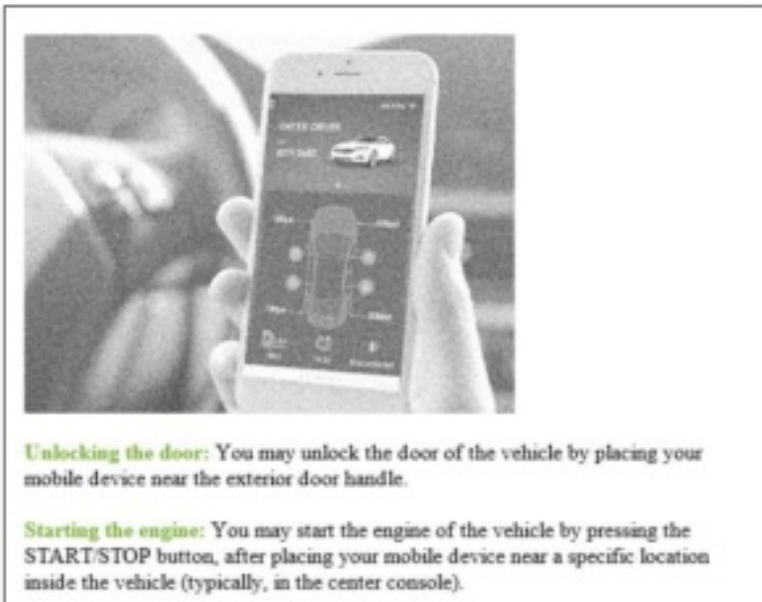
Unlocking the door: You may unlock the door of the vehicle by placing your mobile device near the exterior door handle.

Starting the engine: You may start the engine of the vehicle by pressing the START/STOP button, after placing your mobile device near a specific location inside the vehicle (typically, in the center console).